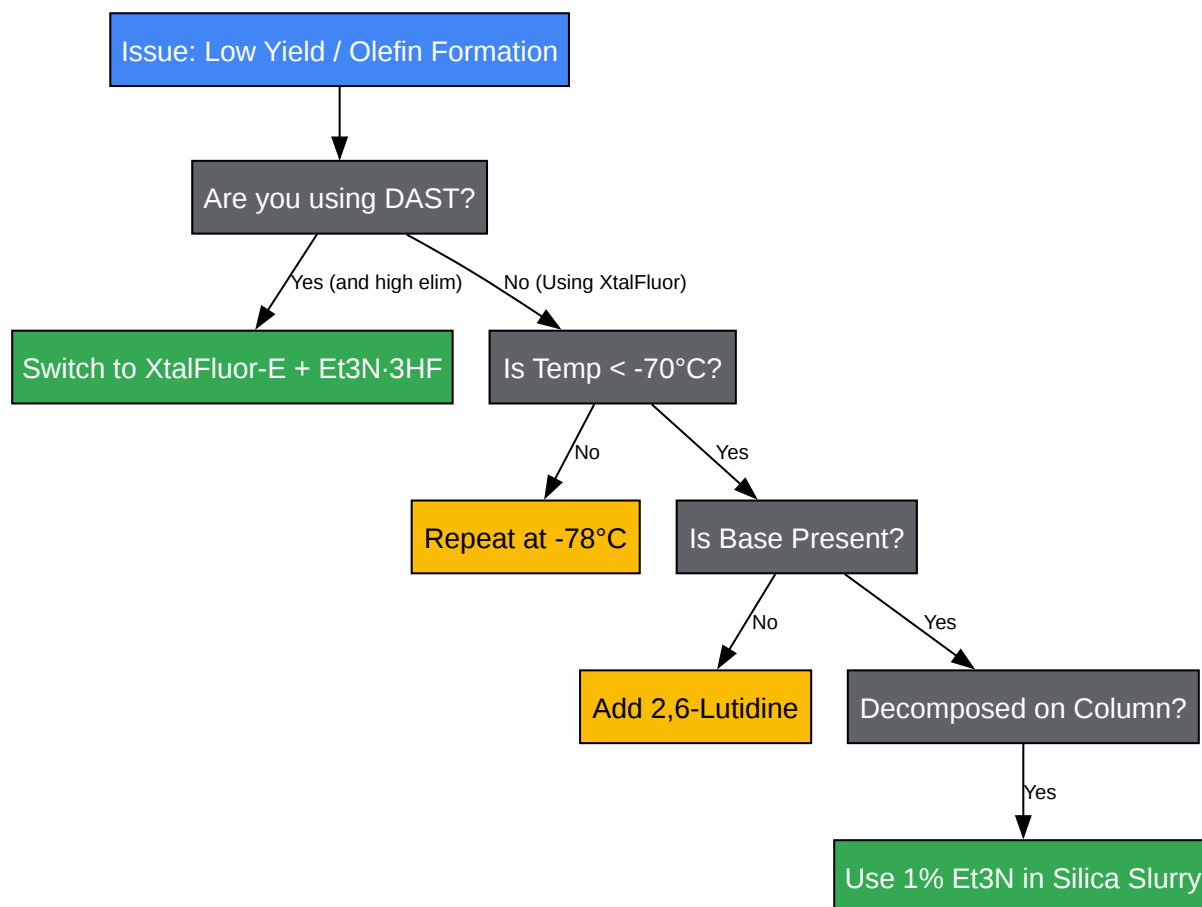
Issue: Low Yield / Olefin Formation

Are you using DAST?

Yes (and high elim)

No (Using XtalFluor)

Switch to XtalFluor-E + Et3N·3HF

Is Temp < -70°C?

No

Yes

Repeat at -78°C

Is Base Present?

No

Yes

Add 2,6-Lutidine

Decomposed on Column?

Yes

Use 1% Et3N in Silica Slurry